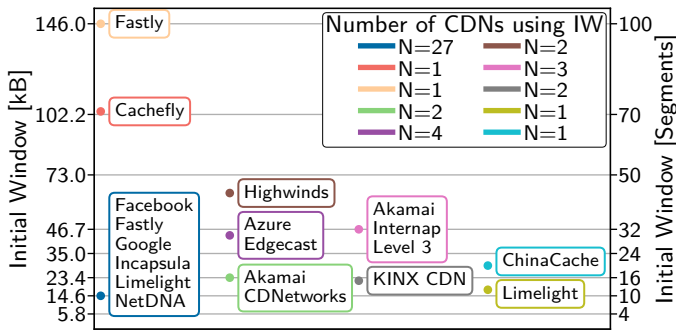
146.0
102.2
73.0
46.7
35.0
23.4
14.6
5.8

Initial Window [kB]

Fastly

Cachefly

Number of CDNs using IW
N=27
N=1
N=1
N=2
N=4
N=2
N=3
N=2
N=1
N=1

Highwinds

Facebook
Fastly
Google
Incapsula
Limelight
NetDNA

Azure
Edgecast

Akamai
CDNetworks

Akamai
Internap
Level 3

KINX CDN

ChinaCache

Limelight

100
70
50
32
24
16
10
4

Initial Window [Segments]